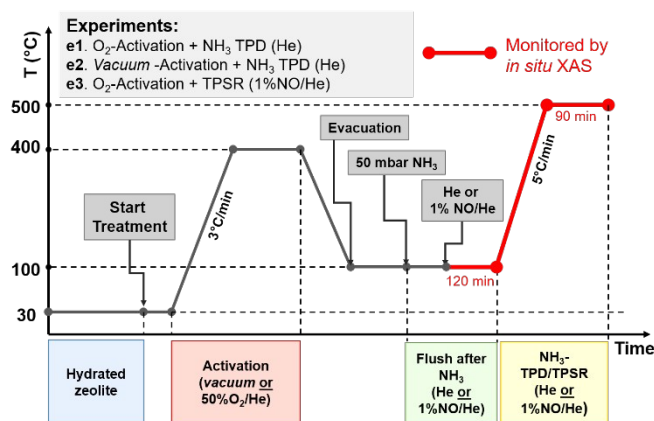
Experiments:
e1. $O_2$-Activation + $NH_3$ TPD (He)
e2. Vacuum -Activation + $NH_3$ TPD (He)
e3. $O_2$-Activation + TPSR (1%NO/He)

Monitored by in situ XAS

T (°C)

500
400
100
30

Start Treatment

3°C/min

Evacuation

50 mbar $NH_3$

He or 1% NO/He

120 min

5°C/min

90 min

Time

Hydrated zeolite

Activation (vacuum or 50%$O_2$/He)

Flush after $NH_3$ (He or 1%NO/He)

$NH_3$-TPD/TPSR (He or 1%NO/He)